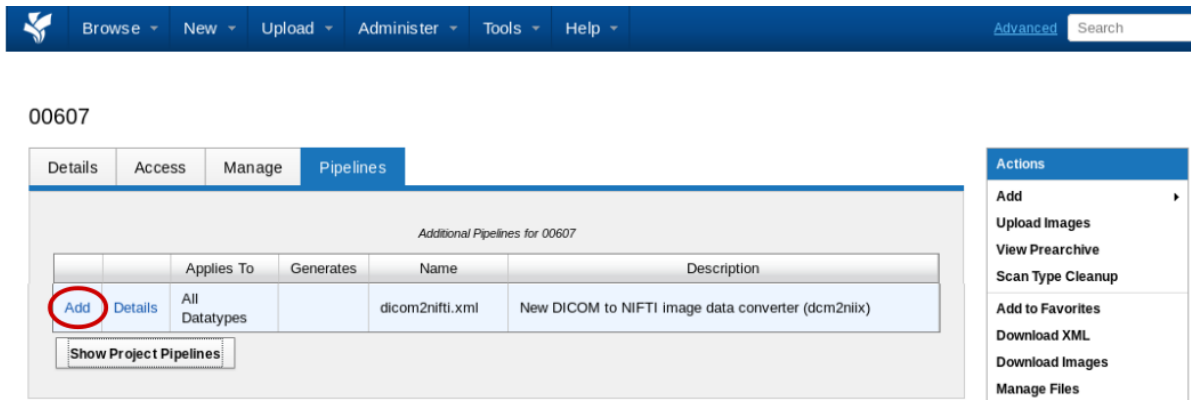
Browse New Upload Administer Tools Help

Advanced Search

00607

Details Access Manage Pipelines

Additional Pipelines for 00607

| | | Applies To | Generates | Name | Description |
|---|---|---|---|---|---|
| Add | Details | All Datatypes | | dicom2nifti.xml | New DICOM to NIFTI image data converter (dcm2niix) |

Show Project Pipelines

Actions
Add
Upload Images
View Prearchive
Scan Type Cleanup
Add to Favorites
Download XML
Download Images
Manage Files